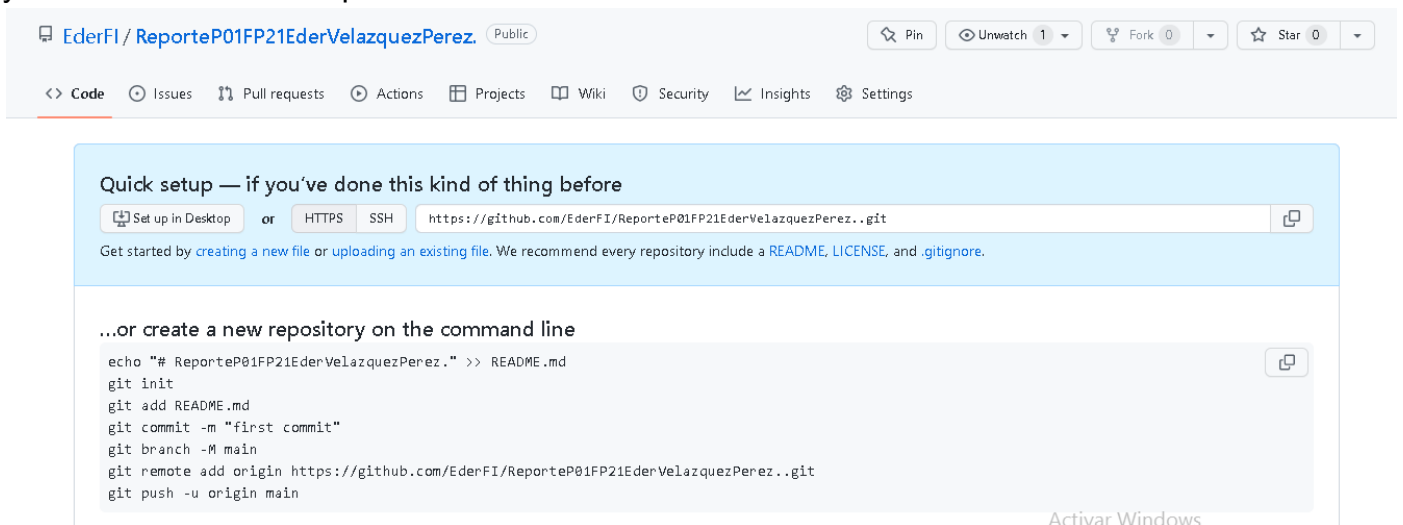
EderFI / ReporteP01FP21EderVelazquezPerez. Public

Pin Unwatch 1 Fork 0 Star 0

<> Code Issues Pull requests Actions Projects Wiki Security Insights Settings

Quick setup — if you've done this kind of thing before

Set up in Desktop or HTTPS SSH https://github.com/EderFI/ReporteP01FP21EderVelazquezPerez..git

Get started by creating a new file or uploading an existing file. We recommend every repository include a README, LICENSE, and .gitignore.

...or create a new repository on the command line

echo "# ReporteP01FP21EderVelazquezPerez." >> README.md
git init
git add README.md
git commit -m "first commit"
git branch -M main
git remote add origin https://github.com/EderFI/ReporteP01FP21EderVelazquezPerez..git
git push -u origin main

Activar Windows